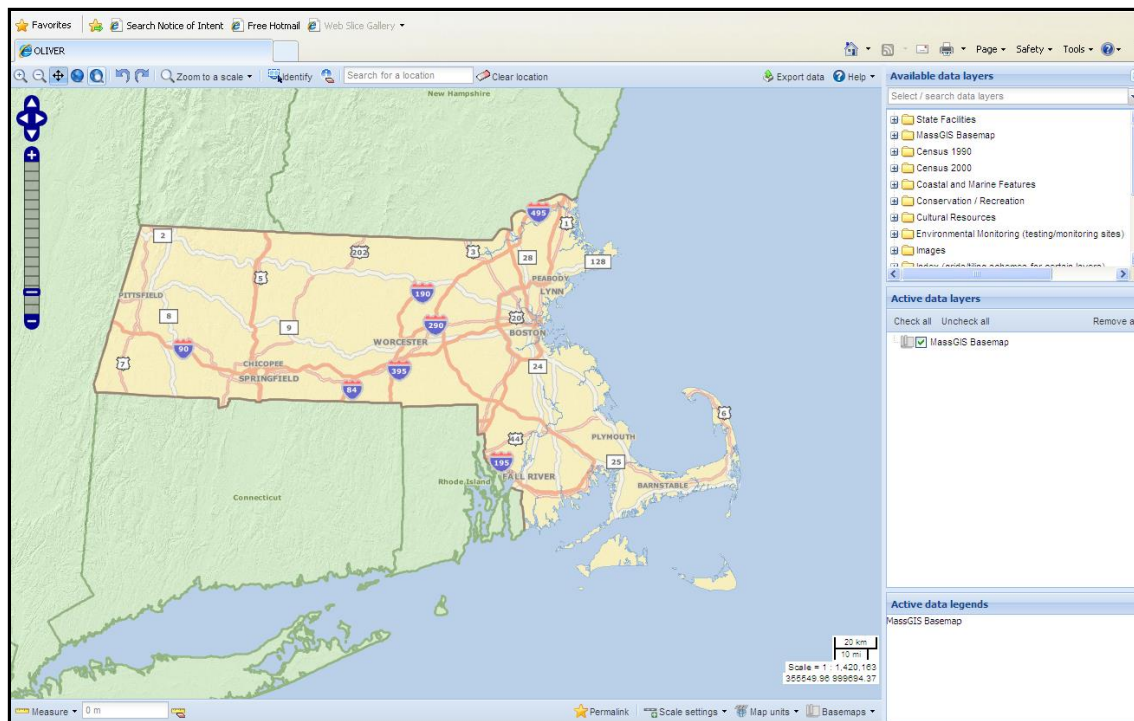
Favorites | Search Notice of Intent | Free Hotmail | Web Slice Gallery ▾

OLIVER

Page ▾ Safety ▾ Tools ▾

Zoom to a scale ▾ | Identify | Search for a location | Clear location

Export data | Help ▾

Available data layers

Select / search data layers

State Facilities
MassGIS Basemap
Census 1990
Census 2000
Coastal and Marine Features
Conservation / Recreation
Cultural Resources
Environmental Monitoring (testing/monitoring sites)
Images
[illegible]

Active data layers

Check all | Uncheck all | Remove a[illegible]

MassGIS Basemap

Active data legends

MassGIS Basemap

New Hampshire
495
1
2
202
3
28
128
5
PEABODY
LYNN
190
PITTSFIELD
8
9
20
290
BOSTON
90
WORCESTER
CHICOPEE
7
SPRINGFIELD
395
24
84
6
44
PLYMOUTH
195
25
Rhode Island
FALL RIVER
BARNSTABLE
Connecticut

20 km
10 mi
Scale = 1 : 1,420,163
355549.96 999694.37

Measure ▾ | 0 m

Permalink | Scale settings ▾ | Map units ▾ | Basemaps ▾